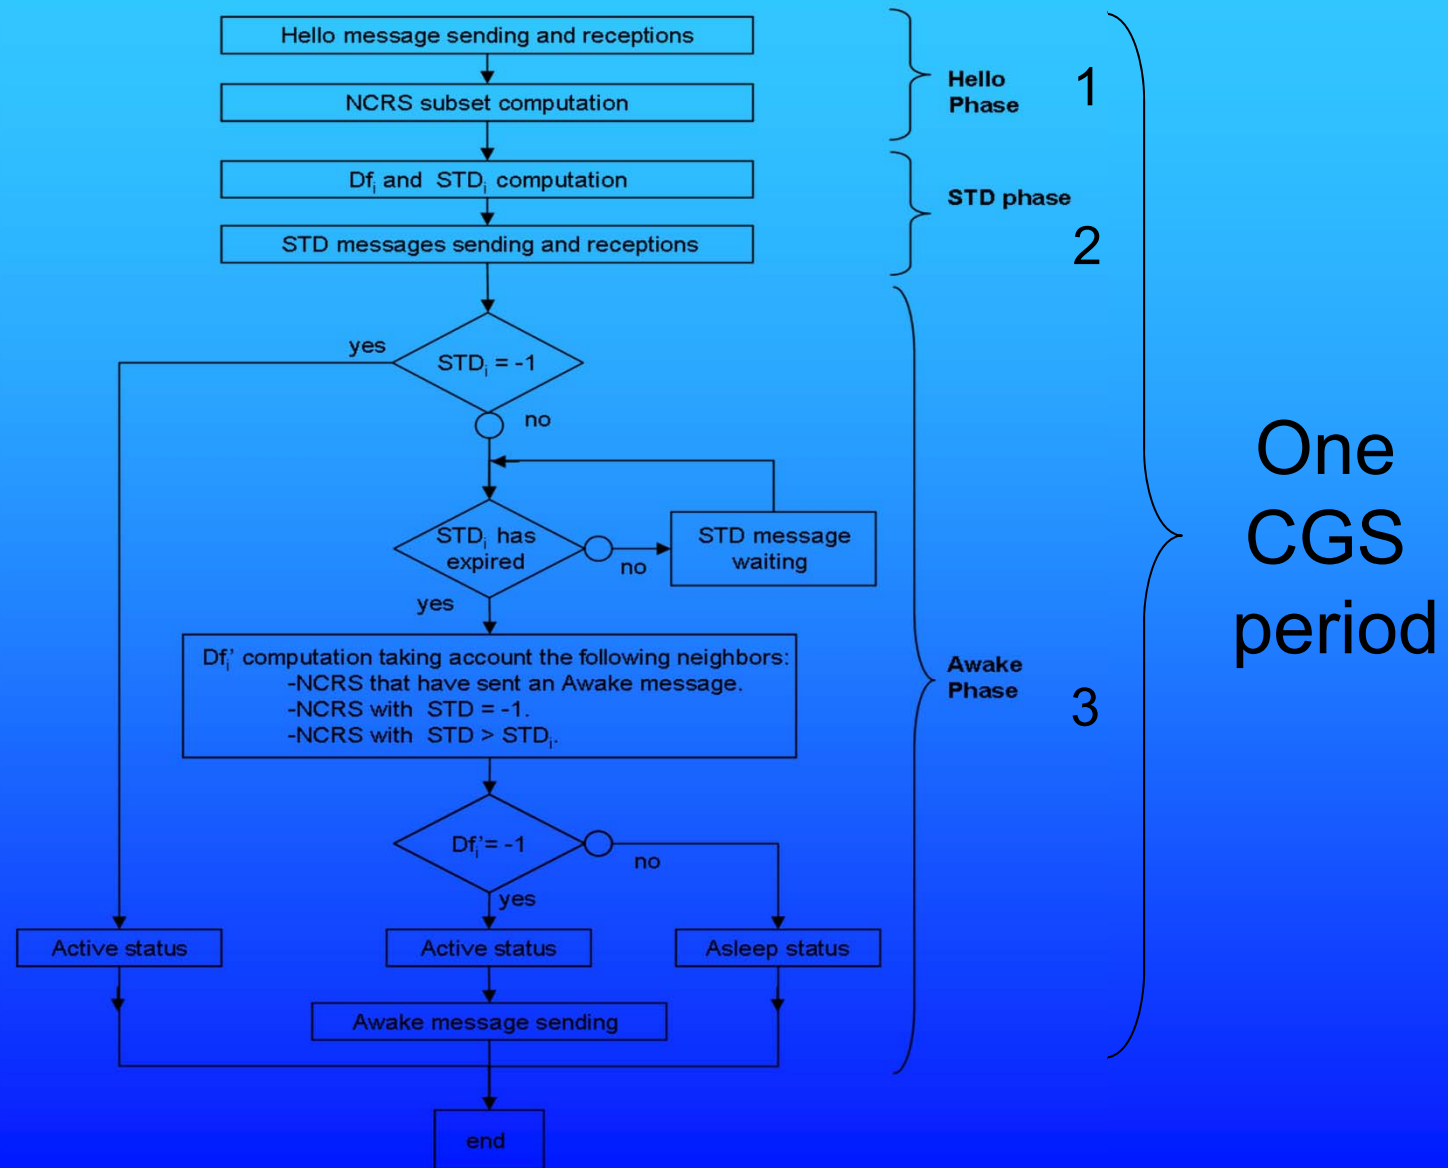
Hello message sending and receptions

NCRS subset computation

Hello Phase

1

$Df_i$ and $STD_i$ computation

STD messages sending and receptions

STD phase

2

yes

$STD_i = -1$

no

$STD_i$ has expired

no

STD message waiting

yes

$Df_i'$ computation taking account the following neighbors:
-NCRS that have sent an Awake message.
-NCRS with STD = -1.
-NCRS with $STD > STD_i$.

Awake Phase

3

One CGS period

$Df_i' = -1$

no

yes

Active status

Active status

Asleep status

Awake message sending

end